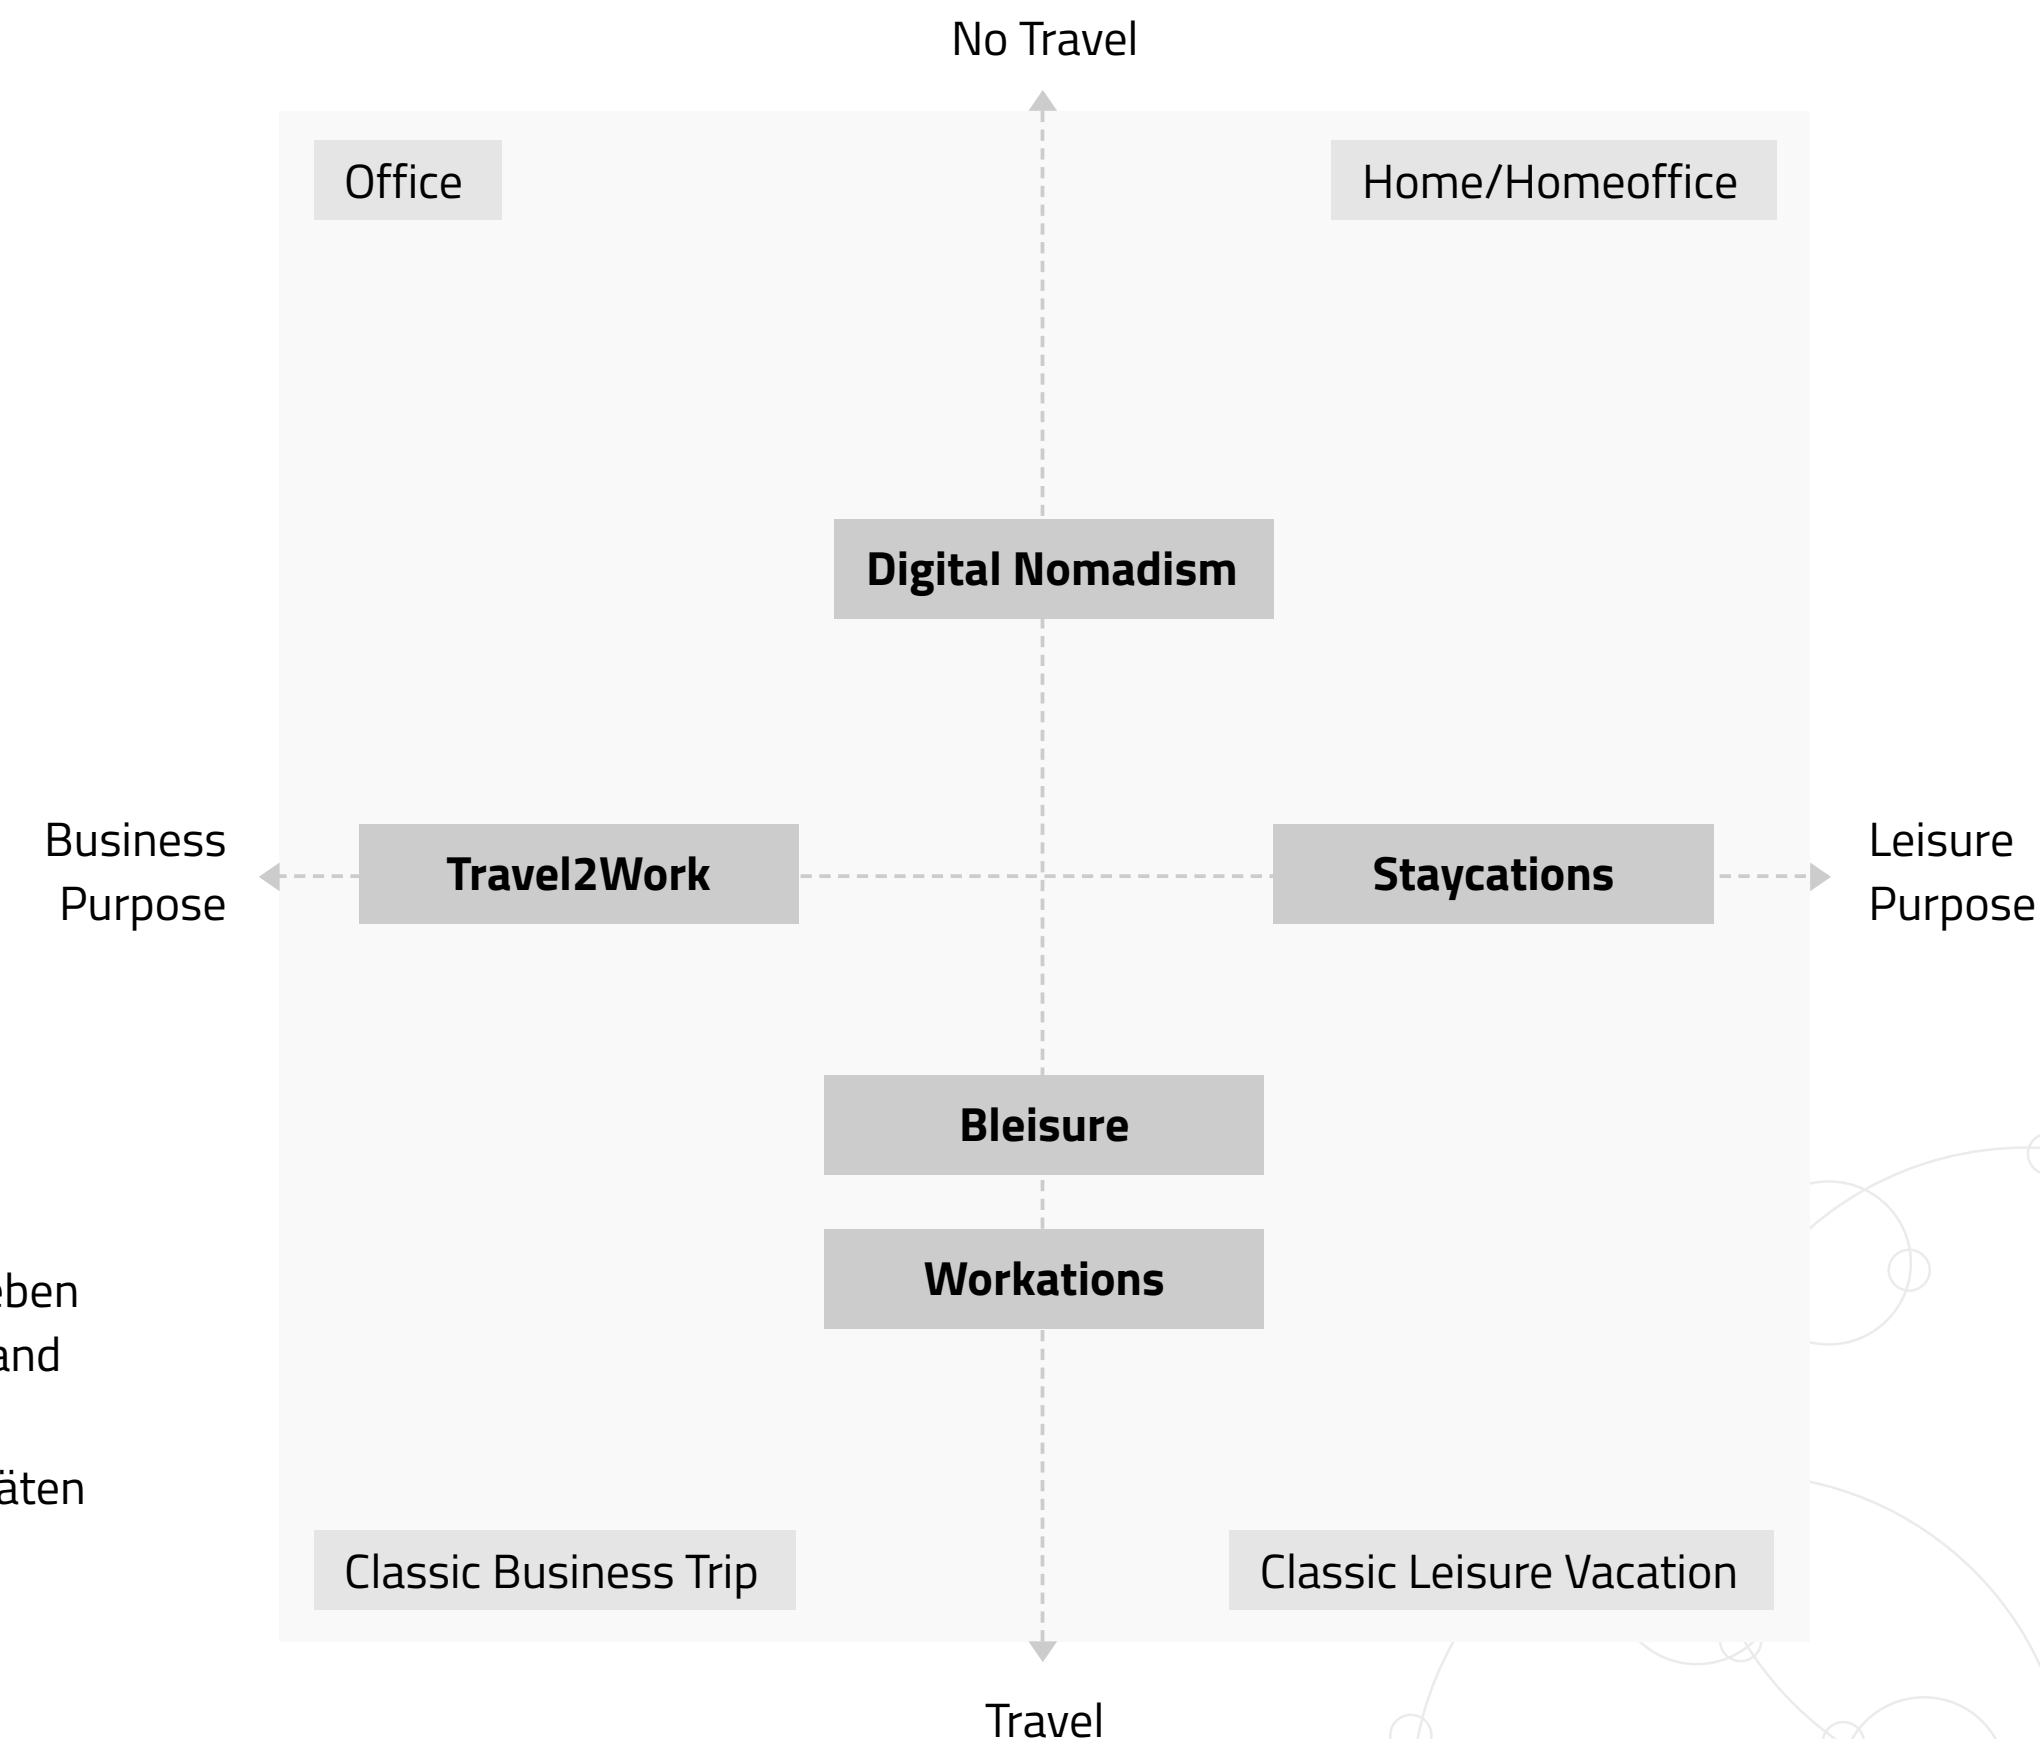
No Travel

Office

Home/Homeoffice

Digital Nomadism

Business Purpose

Travel2Work

Staycations

Leisure Purpose

Bleisure

Workations

eben
and

äten

Classic Business Trip

Classic Leisure Vacation

Travel